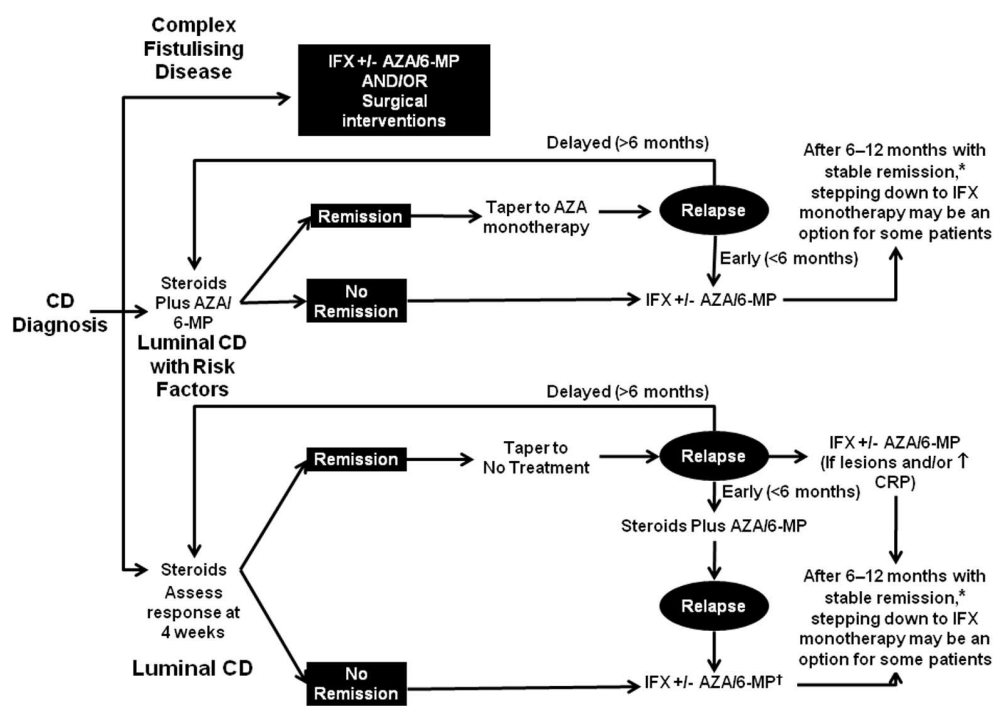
Complex Fistulising Disease

IFX +/- AZA/6-MP AND/OR Surgical interventions

Delayed (>6 months)

After 6–12 months with stable remission,* stepping down to IFX monotherapy may be an option for some patients

Remission

Taper to AZA monotherapy

Relapse

Early (<6 months)

Steroids Plus AZA/ 6-MP

No Remission

IFX +/- AZA/6-MP

CD Diagnosis

Luminal CD with Risk Factors

Delayed (>6 months)

Remission

Taper to No Treatment

Relapse

IFX +/- AZA/6-MP (If lesions and/or ↑ CRP)

Early (<6 months)

Steroids Plus AZA/6-MP

Steroids Assess response at 4 weeks

Relapse

After 6–12 months with stable remission,* stepping down to IFX monotherapy may be an option for some patients

Luminal CD

No Remission

IFX +/- AZA/6-MP†